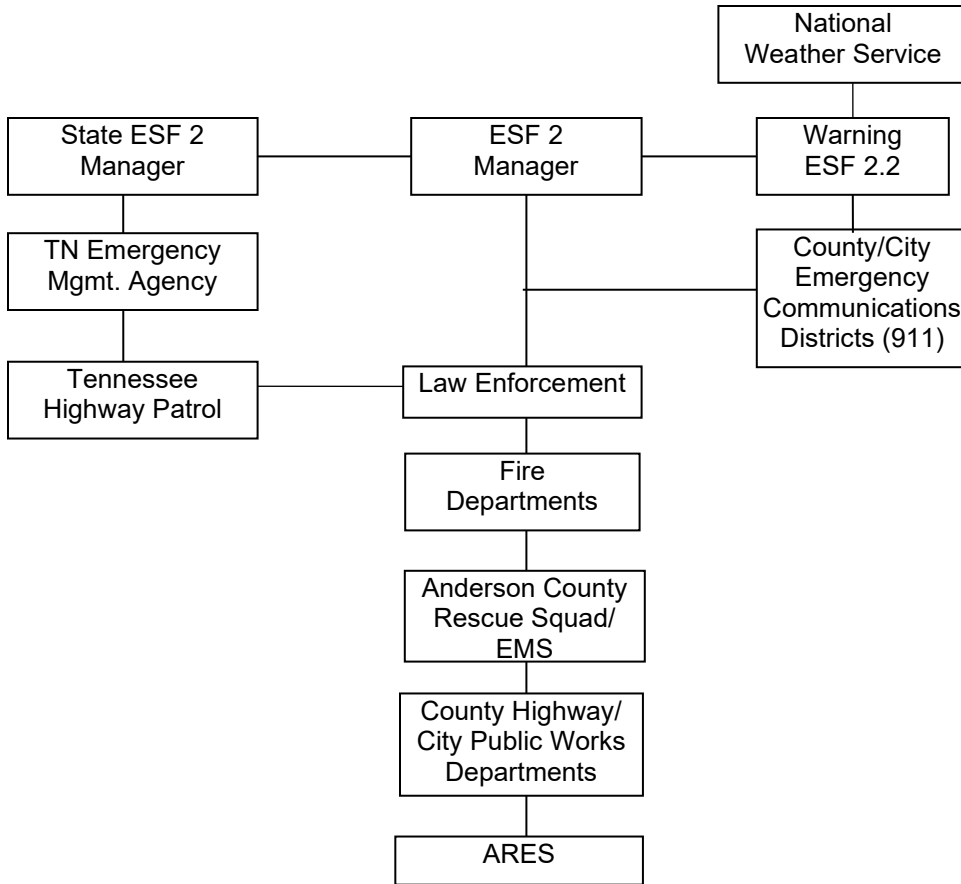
National Weather Service

State ESF 2 Manager

ESF 2 Manager

Warning ESF 2.2

TN Emergency Mgmt. Agency

County/City Emergency Communications Districts (911)

Tennessee Highway Patrol

Law Enforcement

Fire Departments

Anderson County Rescue Squad/ EMS

County Highway/ City Public Works Departments

ARES